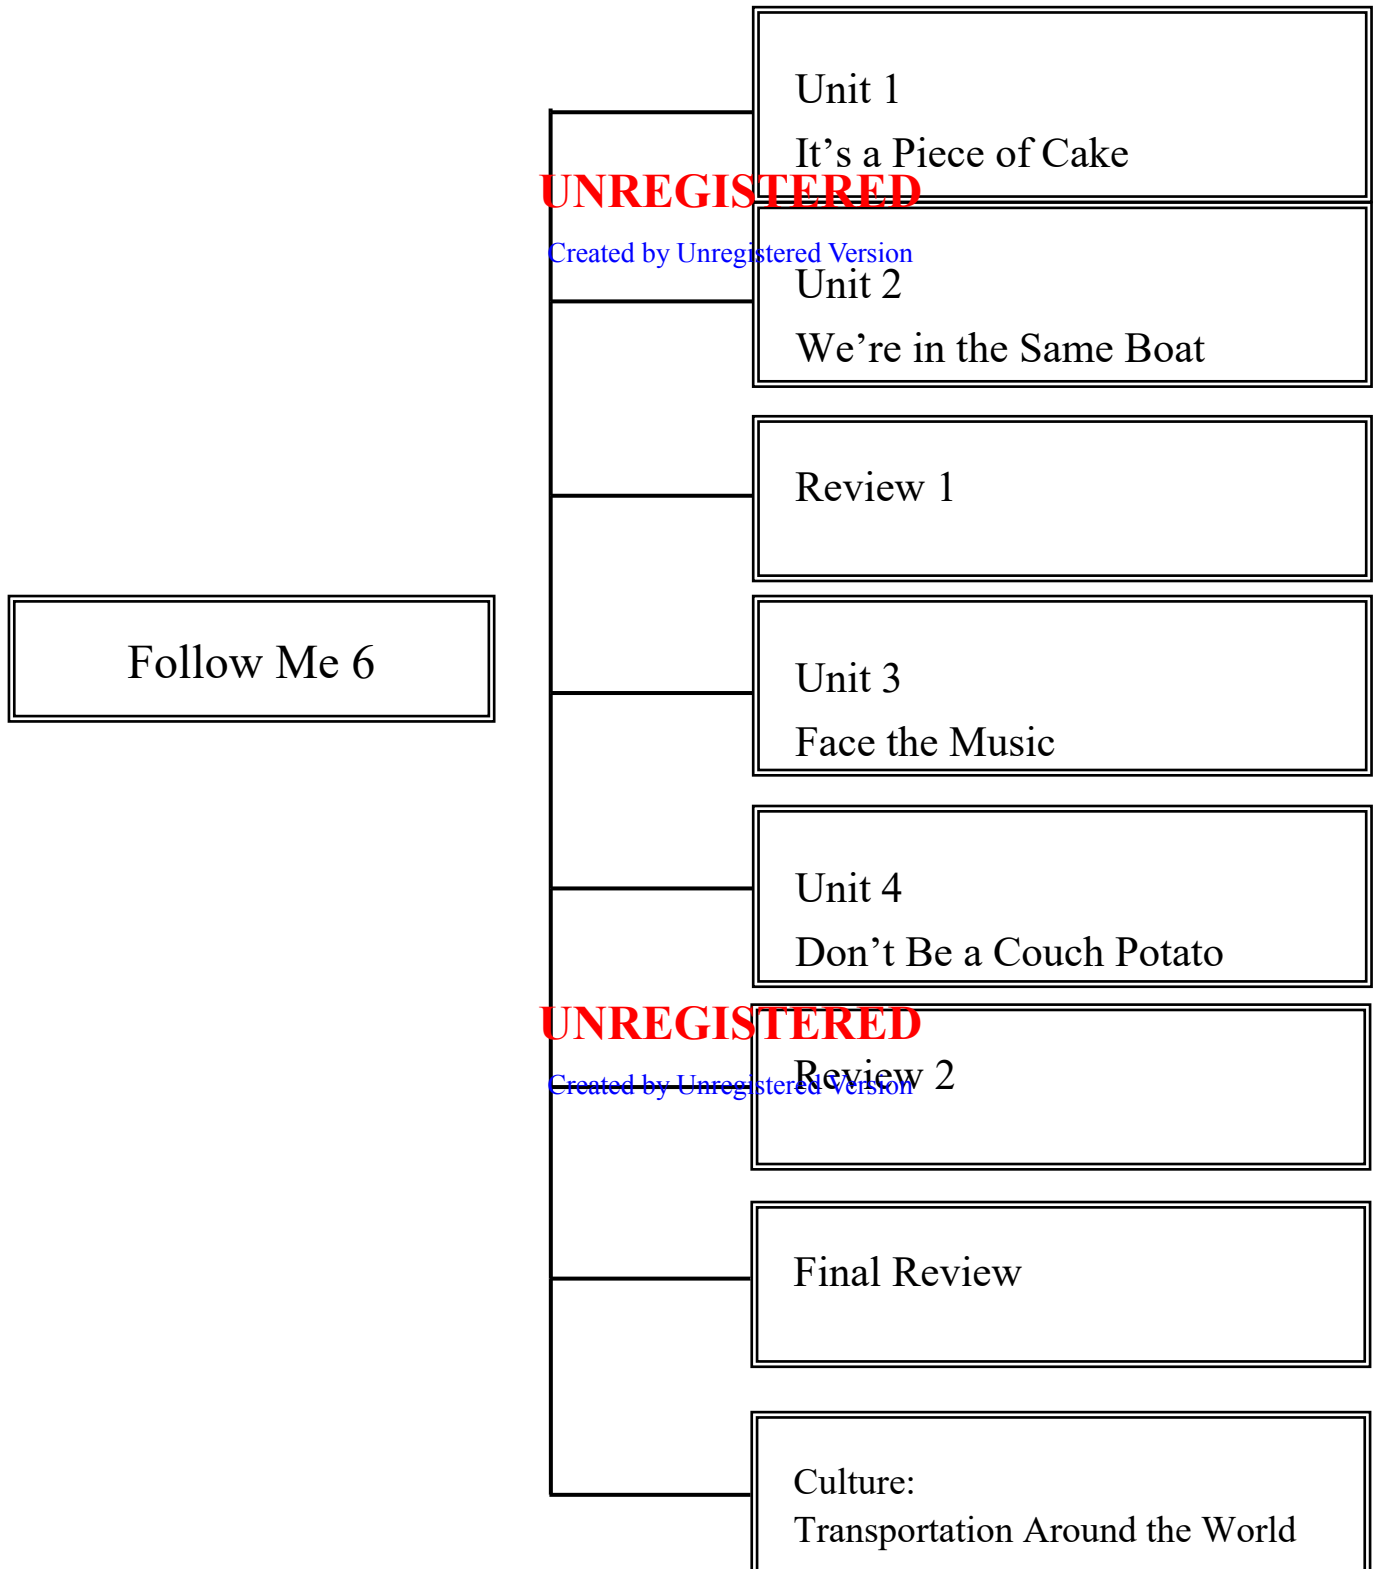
Follow Me 6

Unit 1
It’s a Piece of Cake

UNREGISTERED
Created by Unregistered Version

Unit 2
We’re in the Same Boat

Review 1

Unit 3
Face the Music

Unit 4
Don’t Be a Couch Potato

UNREGISTERED
Created by Unregistered Version

Review 2

Final Review

Culture:
Transportation Around the World